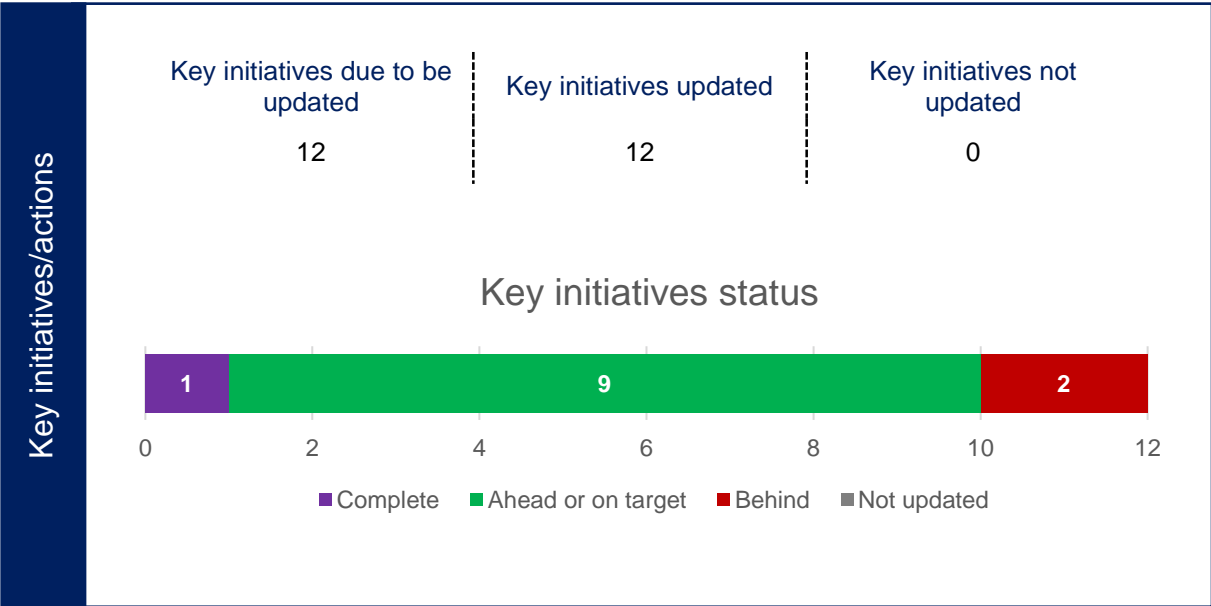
Key initiatives/actions

Key initiatives due to be updated
12

Key initiatives updated
12

Key initiatives not updated
0

Key initiatives status

1 9 2

0 2 4 6 8 10 12

Complete Ahead or on target Behind Not updated